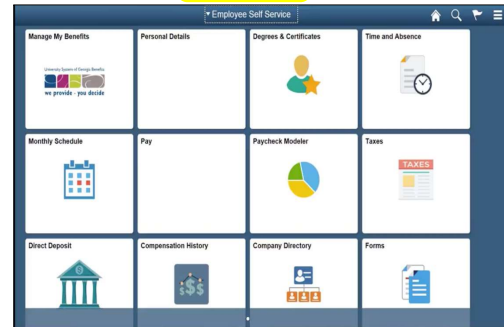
▾ Employee Self Service

Manage My Benefits

University System of Georgia Benefits

we provide · you decide

Personal Details

Degrees & Certificates

Time and Absence

Monthly Schedule

Pay

Paycheck Modeler

Taxes

TAXES

Direct Deposit

Compensation History

$$$

Company Directory

Forms